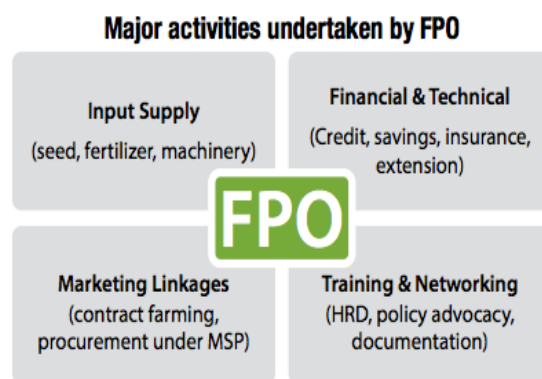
Major activities undertaken by FPO

Input Supply
(seed, fertilizer, machinery)

Financial & Technical
(Credit, savings, insurance, extension)

FPO

Marketing Linkages
(contract farming, procurement under MSP)

Training & Networking
(HRD, policy advocacy, documentation)